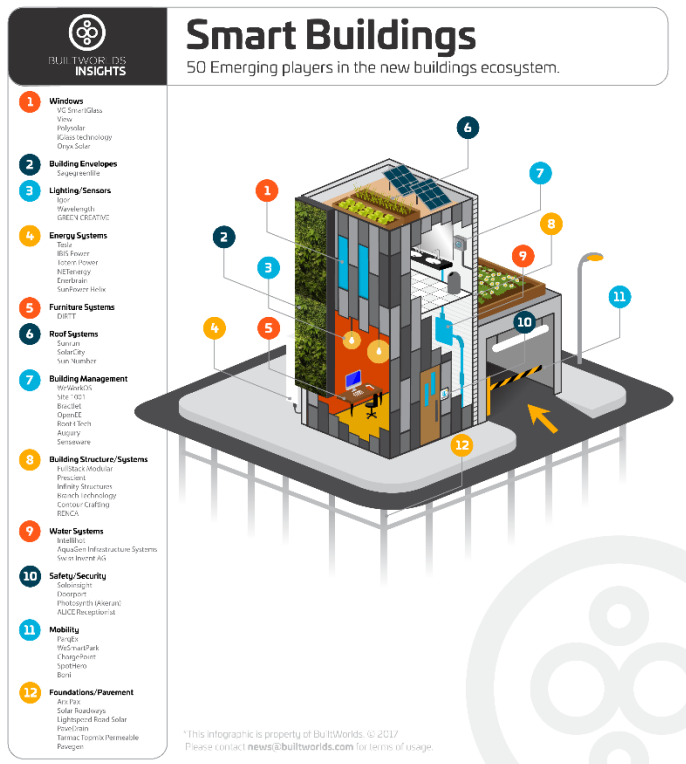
BUILTWORLDS INSIGHTS

Smart Buildings

50 Emerging players in the new buildings ecosystem.

1 Windows
VG SmartGlass
View
Polysolar
iGlass technology
Onyx Solar

2 Building Envelopes
Saygreenlife

3 Lighting/Sensors
Igor
Wavelength
GREEN CREATIVE

4 Energy Systems
Tesla
IBIS Power
Ecoen Power
NETenergy
Enerbrain
SunPower Helix

5 Furniture Systems
DIRTT

6 Roof Systems
Sunrun
SolarCity
Sun Number

7 Building Management
WeWorkOS
Site 1001
BractBet
OpenEE
Rovit Tech
Augury
Senseware

8 Building Structure/Systems
FullStack Modular
Prescient
Infinity Structures
Broach technology
Contour Crafting
RENCA

9 Water Systems
Intellihot
AquaGen Infrastructure Systems
Swiss Invent AG

10 Safety/Security
Solionsight
Doorport
Photosynth (Akerun)
ALICE Receptionist

11 Mobility
ParqEx
WeSmartPark
ChargePoint
SpotHero
Boni

12 Foundations/Pavement
Ara Pax
Solar Roadways
Lightspeed Road Solar
PaveDrain
Tarmac Topmix Permeable
Pavegen

1 2 3 4 5 6 7 8 9 10 11 12

*This infographic is property of BuiltWorlds. © 2017
Please contact news@builtworlds.com for terms of usage.